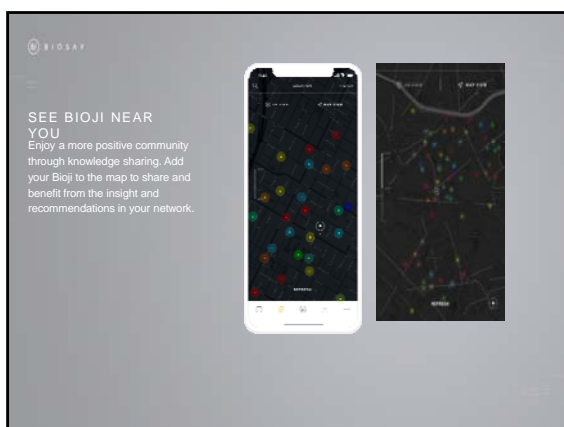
BIOSAY

SEE BIOJI NEAR YOU

Enjoy a more positive community through knowledge sharing. Add your Bioji to the map to share and benefit from the insight and recommendations in your network.

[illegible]

MAP VIEW

REFRESH

MAP VIEW

REFRESH